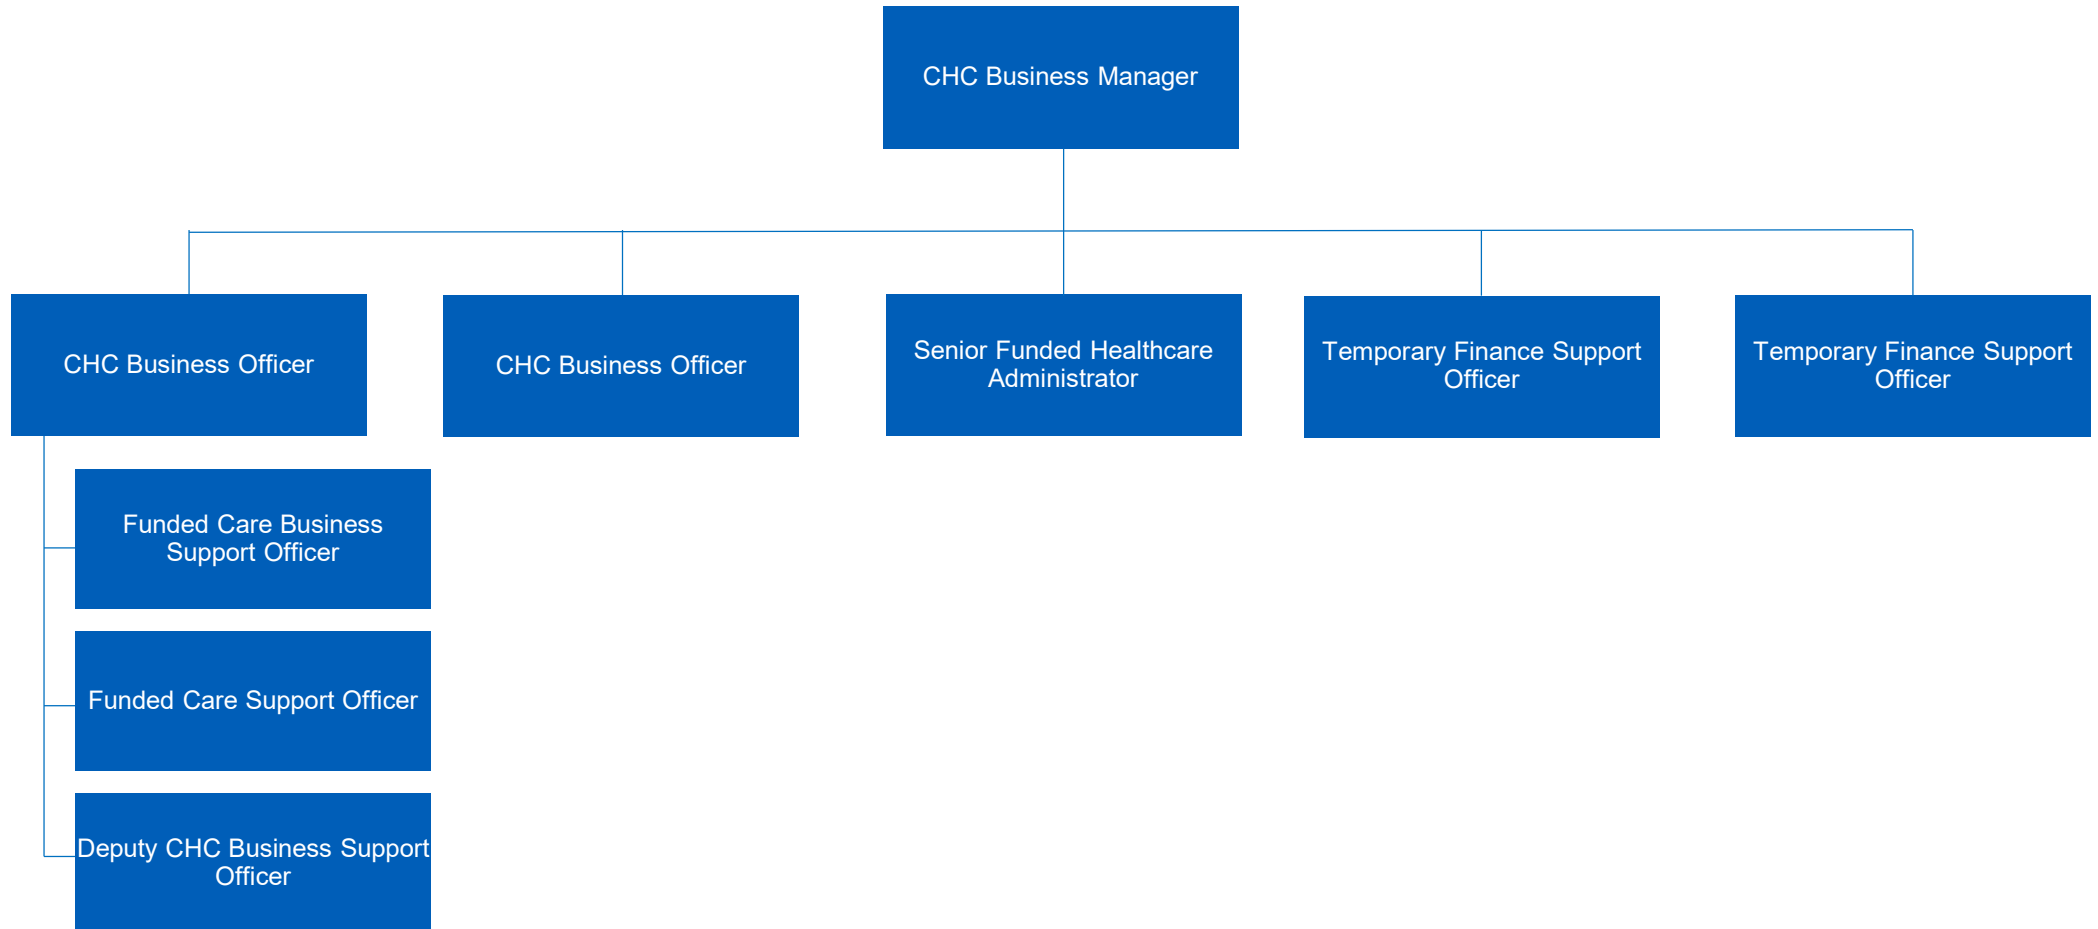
CHC Business Manager

CHC Business Officer

CHC Business Officer

Senior Funded Healthcare Administrator

Temporary Finance Support Officer

Temporary Finance Support Officer

Funded Care Business Support Officer

Funded Care Support Officer

Deputy CHC Business Support Officer